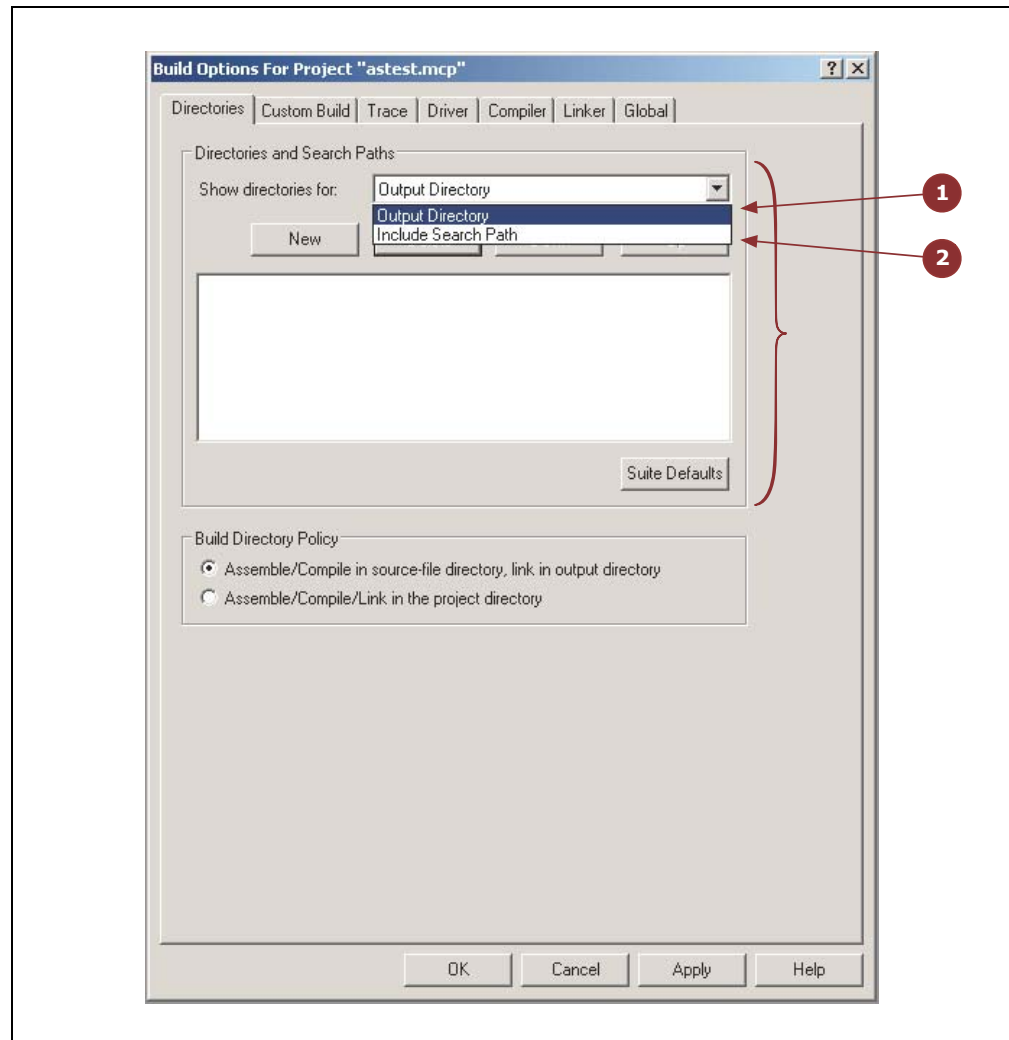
Build Options For Project "astest.mcp"

?
X

Directories | Custom Build | Trace | Driver | Compiler | Linker | Global

Directories and Search Paths

Show directories for: Output Directory

Output Directory
Include Search Path

New

Suite Defaults

1

2

Build Directory Policy

Assemble/Compile in source-file directory, link in output directory

Assemble/Compile/Link in the project directory

OK Cancel Apply Help